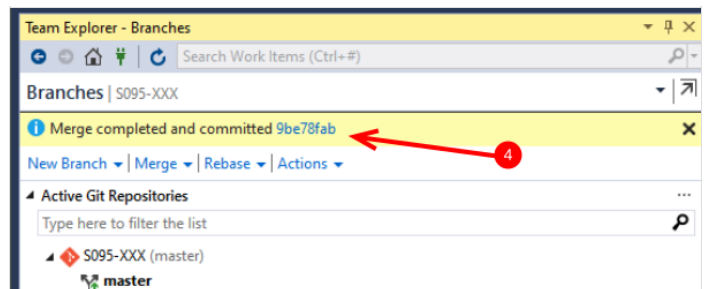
Team Explorer - Branches

Search Work Items (Ctrl+#)

Branches | S095-XXX

Merge completed and committed 9be78fab

4

New Branch | Merge | Rebase | Actions

Active Git Repositories

...

Type here to filter the list

S095-XXX (master)

master